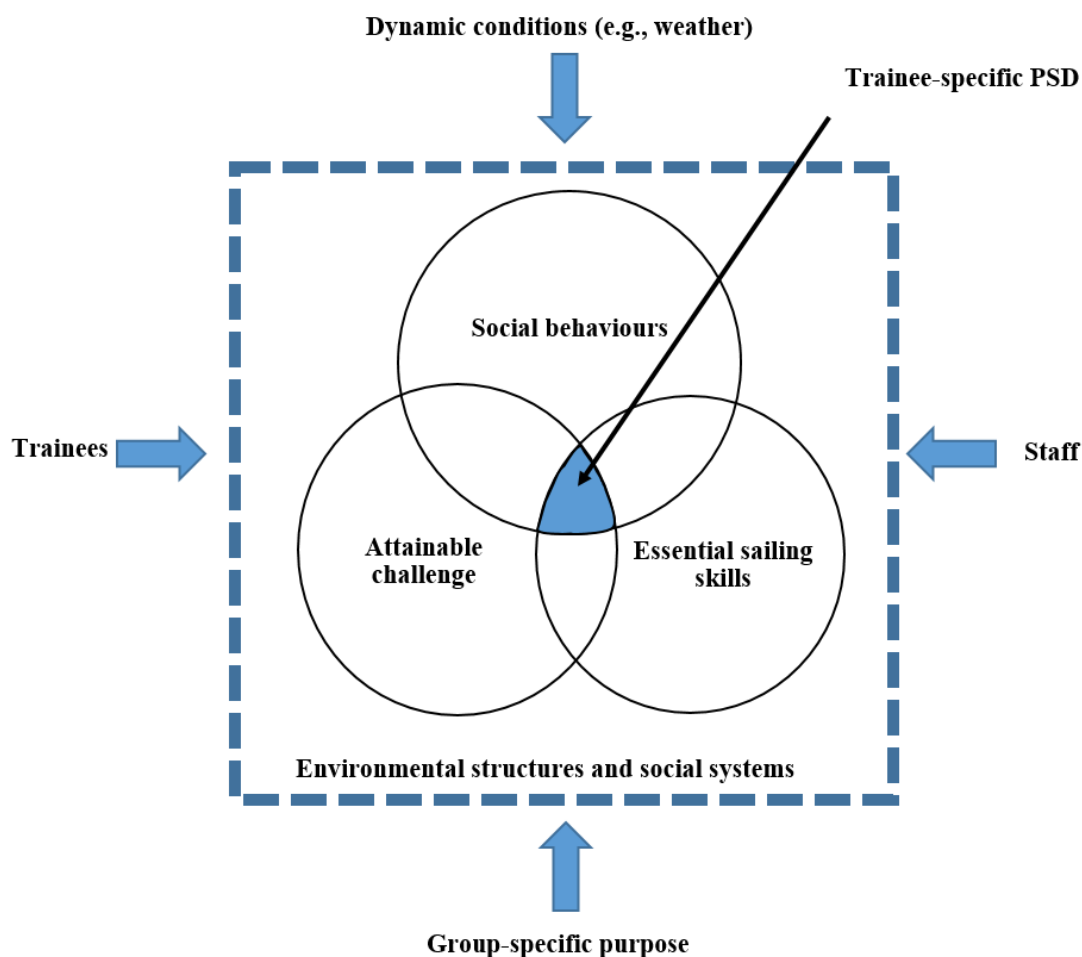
Dynamic conditions (e.g., weather)

Trainee-specific PSD

Social behaviours

Trainees

Staff

Attainable challenge

Essential sailing skills

Environmental structures and social systems

Group-specific purpose